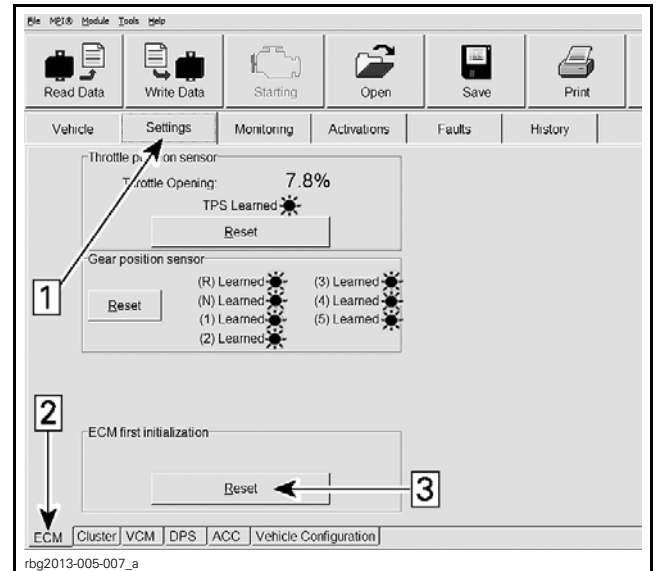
File MPI® Module Tools Help

Read Data
Write Data
Starting
Open
Save
Print

Vehicle
Settings
Monitoring
Activations
Faults
History

Throttle p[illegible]on sensor
T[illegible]rottle Opening: 7.8%
TPS Learned
Reset

Gear position sensor
Reset
(R) Learned
(N) Learned
(1) Learned
(2) Learned
(3) Learned
(4) Learned
(5) Learned

1

2

ECM first initialization
Reset

3

ECM
Cluster
VCM
DPS
ACC
Vehicle Configuration

rbg2013-005-007_a